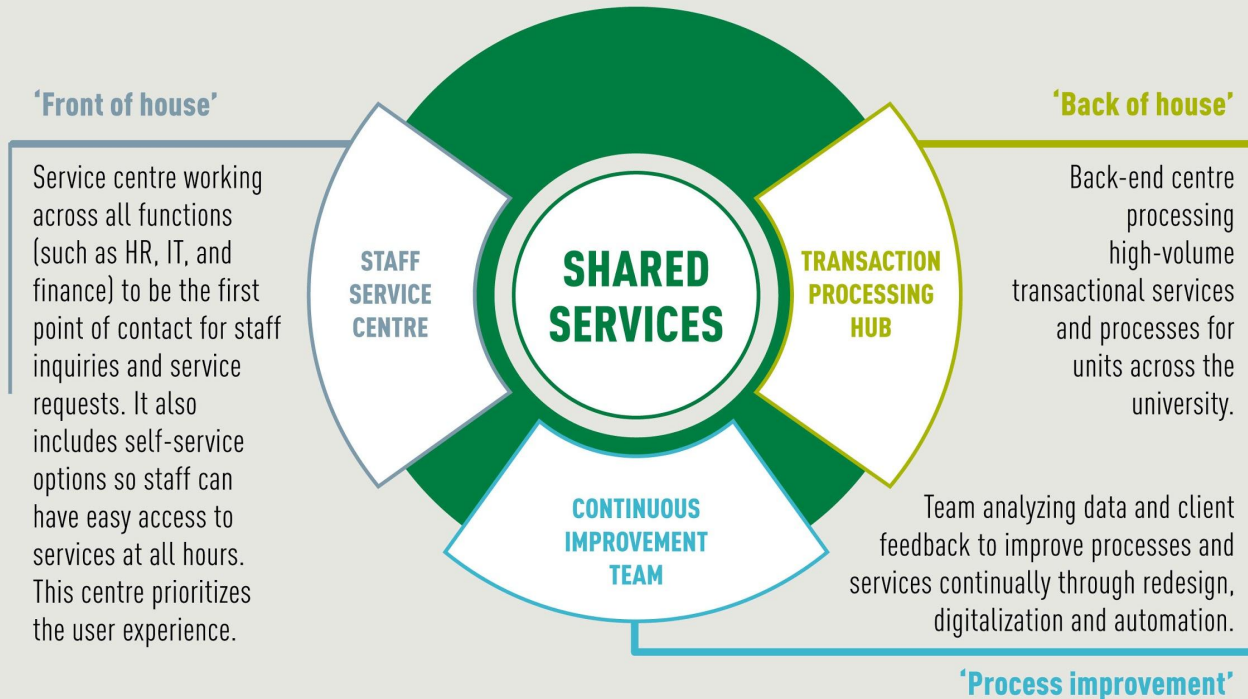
'Front of house'

Service centre working across all functions (such as HR, IT, and finance) to be the first point of contact for staff inquiries and service requests. It also includes self-service options so staff can have easy access to services at all hours. This centre prioritizes the user experience.

STAFF SERVICE CENTRE

SHARED SERVICES

TRANSACTION PROCESSING HUB

'Back of house'

Back-end centre processing high-volume transactional services and processes for units across the university.

CONTINUOUS IMPROVEMENT TEAM

Team analyzing data and client feedback to improve processes and services continually through redesign, digitalization and automation.

'Process improvement'